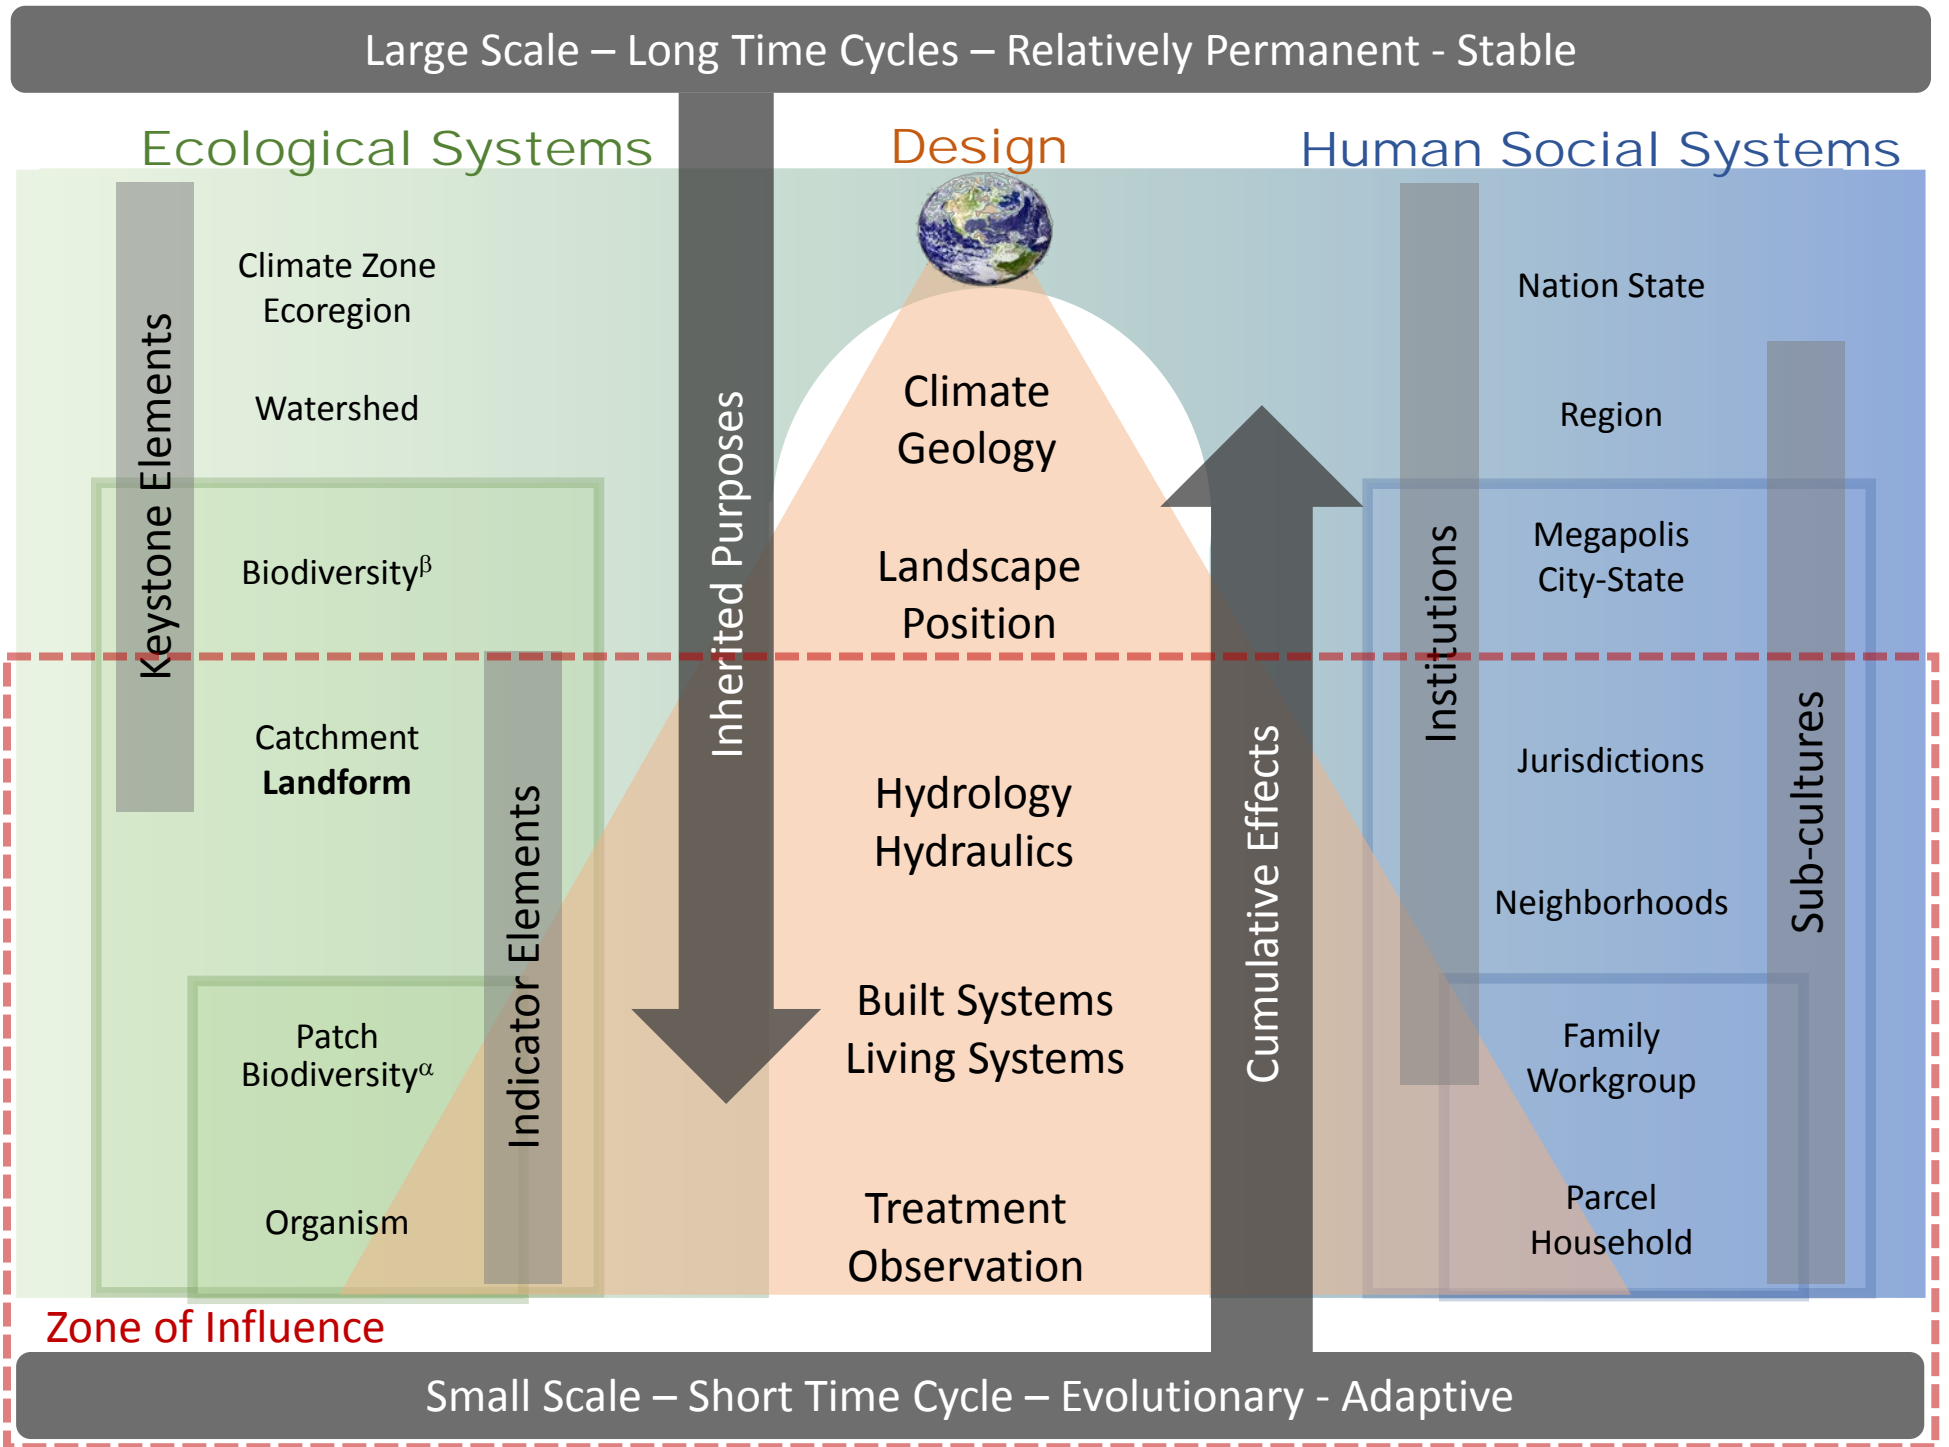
Large Scale – Long Time Cycles – Relatively Permanent - Stable

Ecological Systems

Design

Human Social Systems

Keystone Elements

Climate Zone
Ecoregion

Watershed

Biodiversity$^{\beta}$

Catchment
**Landform**

Patch
Biodiversity$^{\alpha}$

Organism

Indicator Elements

Inherited Purposes

Climate
Geology

Landscape
Position

Hydrology
Hydraulics

Built Systems
Living Systems

Treatment
Observation

Cumulative Effects

Institutions

Nation State

Region

Megapolis
City-State

Jurisdictions

Neighborhoods

Family
Workgroup

Parcel
Household

Sub-cultures

Zone of Influence

Small Scale – Short Time Cycle – Evolutionary - Adaptive